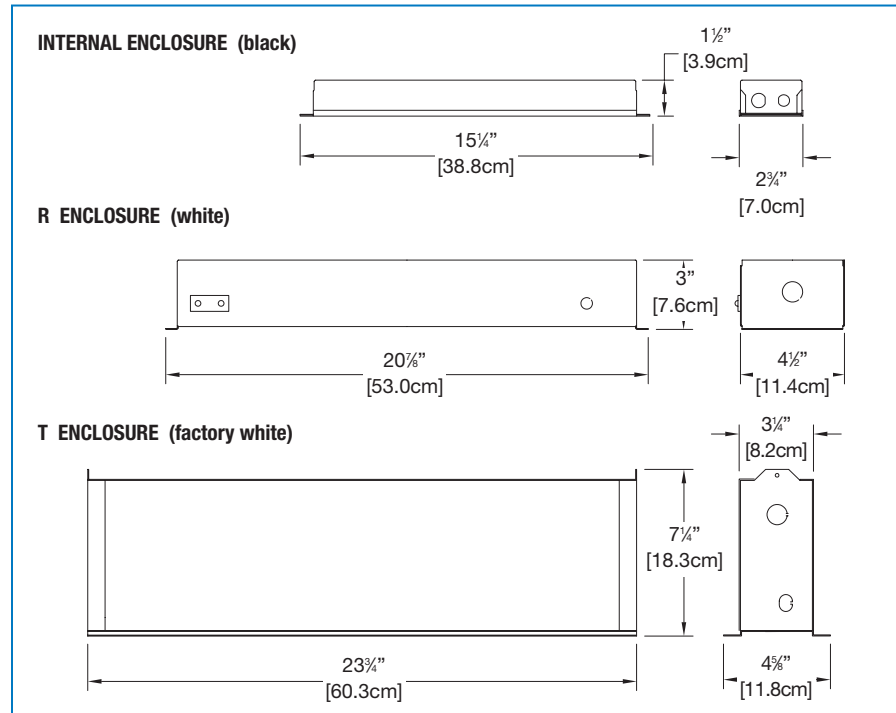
INTERNAL ENCLOSURE (black)

1½"
[3.9cm]

15¼"
[38.8cm]

2¾"
[7.0cm]

R ENCLOSURE (white)

3"
[7.6cm]

20⅞"
[53.0cm]

4½"
[11.4cm]

T ENCLOSURE (factory white)

3¼"
[8.2cm]

7¼"
[18.3cm]

23¾"
[60.3cm]

4⅝"
[11.8cm]